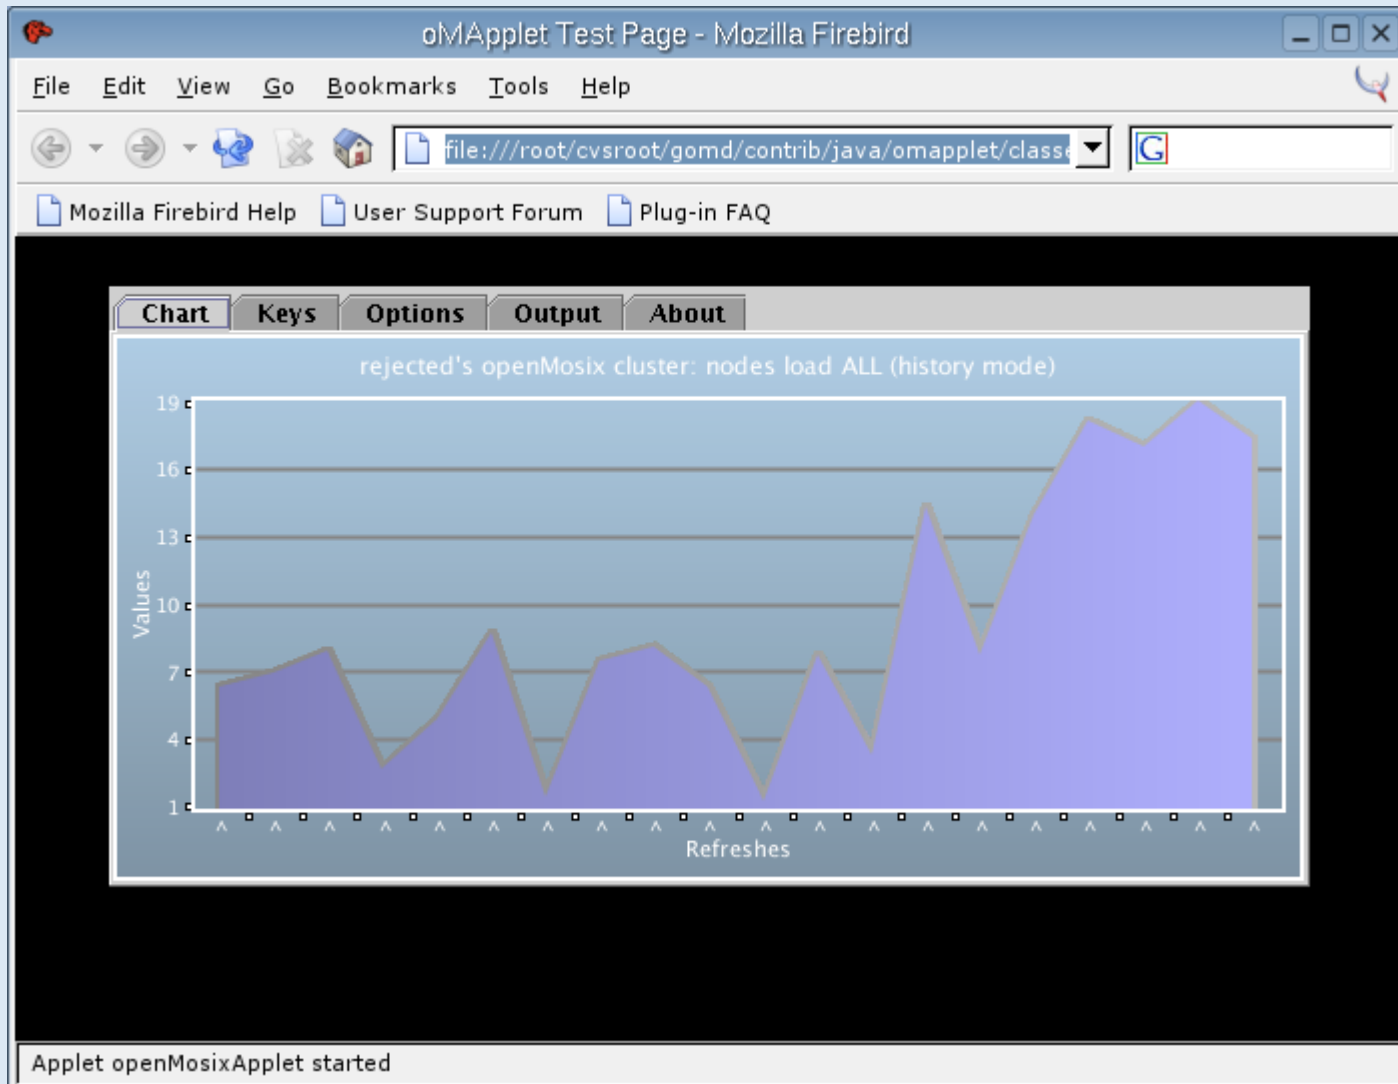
oMApplet Test Page - Mozilla Firebird

File Edit View Go Bookmarks Tools Help

file:///root/cvsroot/gomd/contrib/java/omapplet/classe

Mozilla Firebird Help User Support Forum Plug-in FAQ

Chart Keys Options Output About

rejected's openMosix cluster: nodes load ALL (history mode)

19
16
13
10
7
4
1

Values

Refreshes

Applet openMosixApplet started